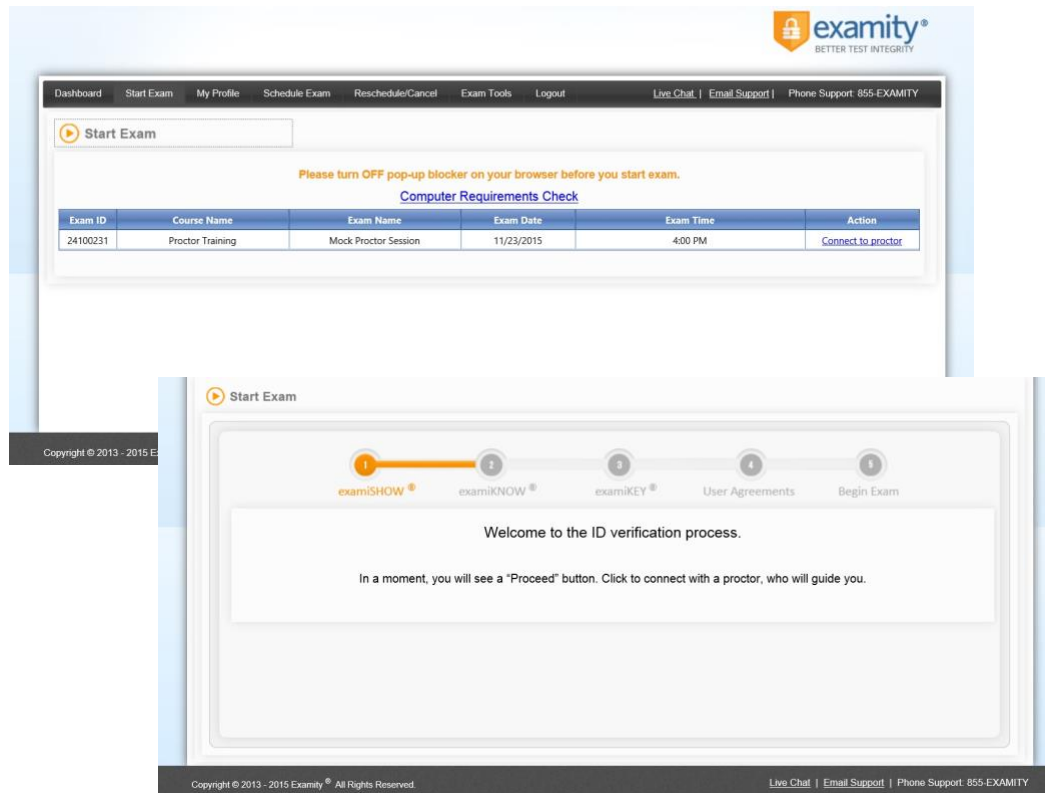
examity®
BETTER TEST INTEGRITY

Dashboard Start Exam My Profile Schedule Exam Reschedule/Cancel Exam Tools Logout Live Chat | Email Support | Phone Support: 855-EXAMITY

Start Exam

Please turn OFF pop-up blocker on your browser before you start exam.

Computer Requirements Check

| Exam ID | Course Name | Exam Name | Exam Date | Exam Time | Action |
|---|---|---|---|---|---|
| 24100231 | Proctor Training | Mock Proctor Session | 11/23/2015 | 4:00 PM | Connect to proctor |

Copyright © 2013 - 2015 E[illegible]

Start Exam

1 examiSHOW ® 2 examiKNOW ® 3 examiKEY ® 4 User Agreements 5 Begin Exam

Welcome to the ID verification process.

In a moment, you will see a "Proceed" button. Click to connect with a proctor, who will guide you.

Copyright © 2013 - 2015 Examity ® All Rights Reserved.

Live Chat | Email Support | Phone Support: 855-EXAMITY